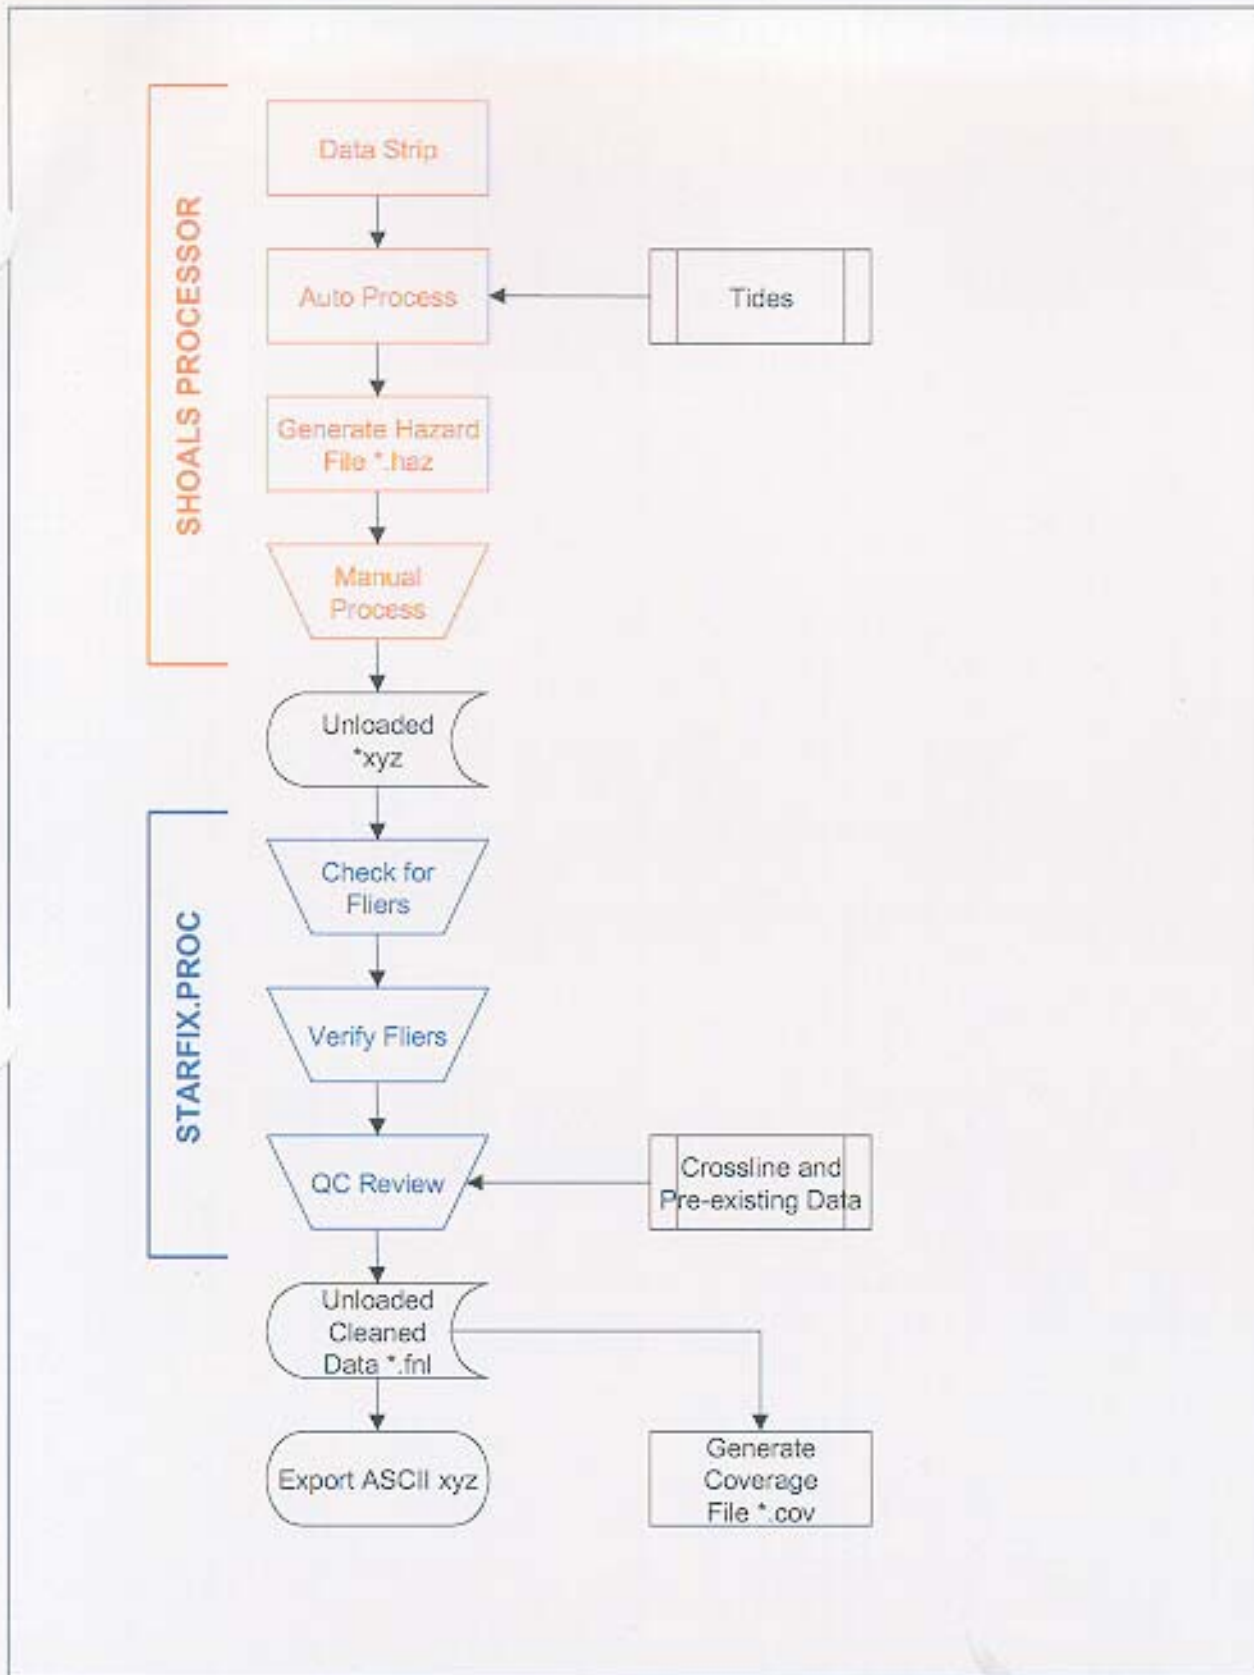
SHOALS PROCESSOR

Data Strip

Auto Process

Tides

Generate Hazard File *.haz

Manual Process

Unloaded *xyz

STARFIX.PROC

Check for Fliers

Verify Fliers

QC Review

Crossline and Pre-existing Data

Unloaded Cleaned Data *.fnl

Export ASCII xyz

Generate Coverage File *.cov